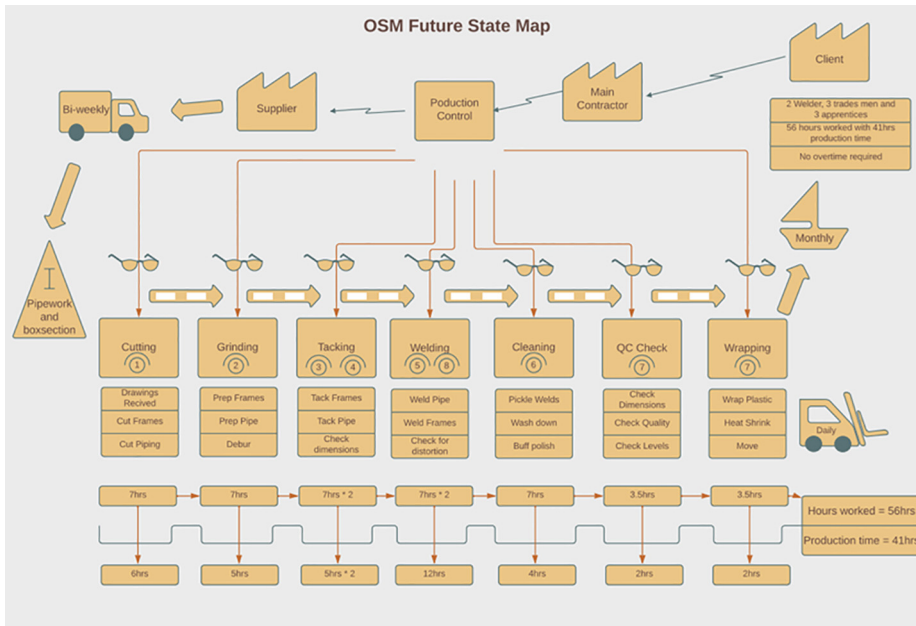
OSM Future State Map

Client

Main Contractor

Poduction Control

Supplier

Bi-weekly

2 Welder, 3 trades men and 3 apprentices

56 hours worked with 41hrs production time

No overtime required

Monthly

Pipework and boxsection

I

Cutting
1

Drawings Recived
Cut Frames
Cut Piping

Grinding
2

Prep Frames
Prep Pipe
Debur

Tacking
3 4

Tack Frames
Tack Pipe
Check dimensions

Welding
5 8

Weld Pipe
Weld Frames
Check for distortion

Cleaning
6

Pickle Welds
Wash down
Buff polish

QC Check
7

Check Dimensions
Check Quality
Check Levels

Wrapping
7

Wrap Plastic
Heat Shrink
Move

Daily

7hrs | 7hrs | 7hrs * 2 | 7hrs * 2 | 7hrs | 3.5hrs | 3.5hrs

Hours worked = 56hrs

Production time = 41hrs

6hrs | 5hrs | 5hrs * 2 | 12hrs | 4hrs | 2hrs | 2hrs